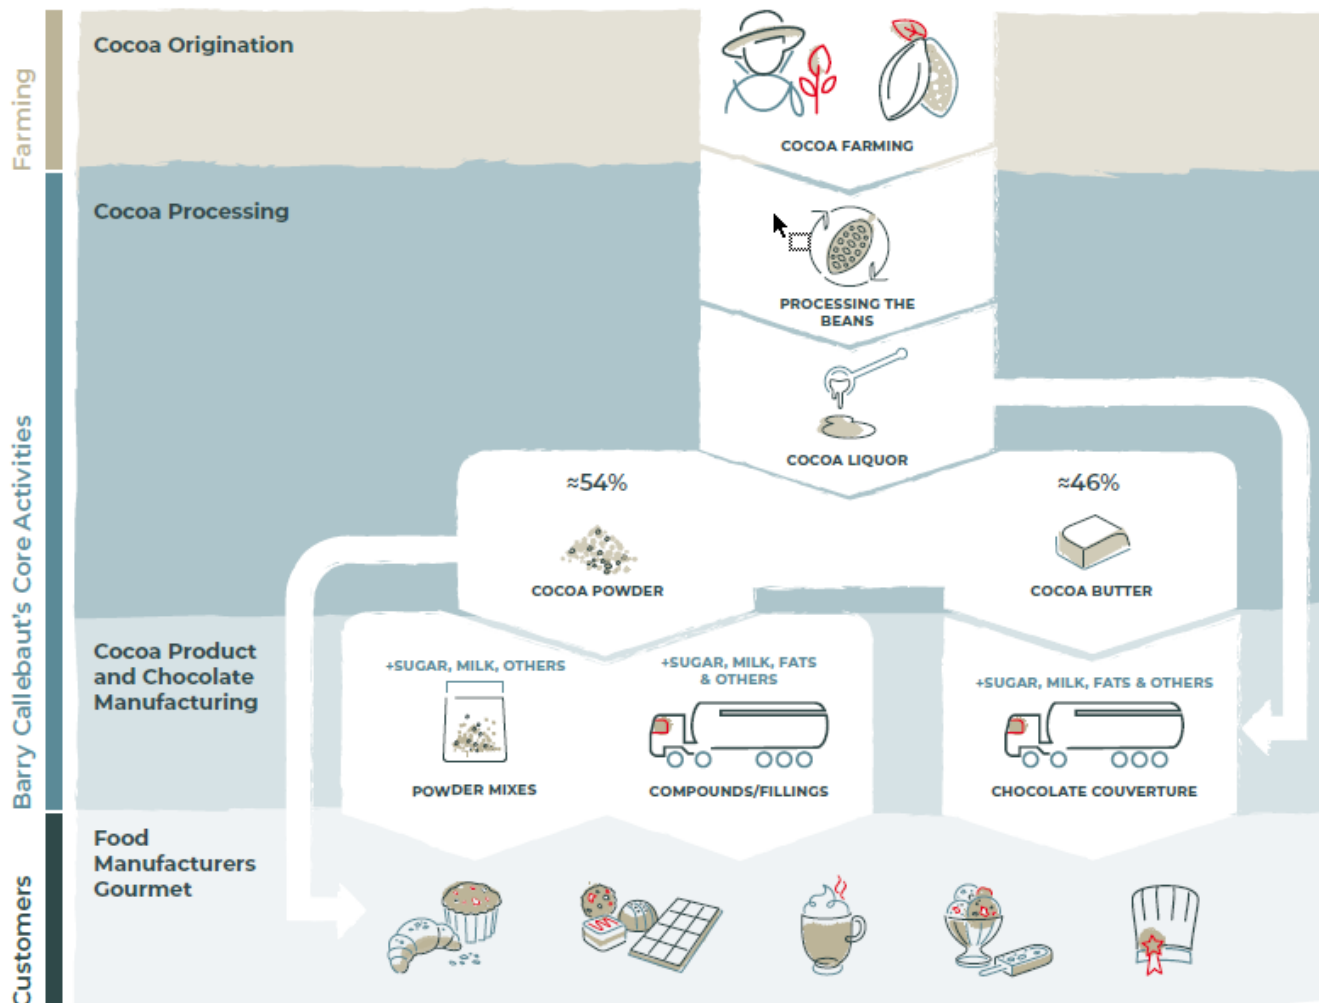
Farming

Barry Callebaut's Core Activities

Customers

Cocoa Origination

COCOA FARMING

Cocoa Processing

PROCESSING THE BEANS

COCOA LIQUOR

≈54%

COCOA POWDER

≈46%

COCOA BUTTER

Cocoa Product and Chocolate Manufacturing

+SUGAR, MILK, OTHERS

POWDER MIXES

+SUGAR, MILK, FATS & OTHERS

COMPOUNDS/FILLINGS

+SUGAR, MILK, FATS & OTHERS

CHOCOLATE COUVERTURE

Food Manufacturers Gourmet